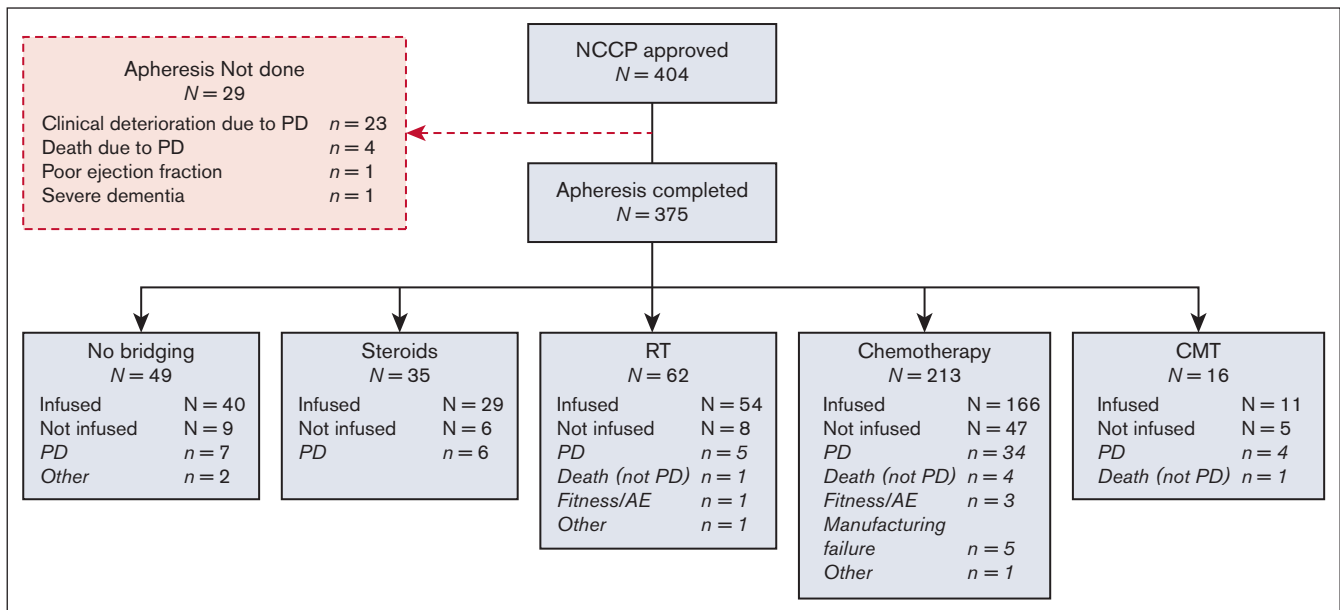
NCCP approved
$N = 404$

Apheresis Not done
$N = 29$
Clinical deterioration due to PD $n = 23$
Death due to PD $n = 4$
Poor ejection fraction $n = 1$
Severe dementia $n = 1$

Apheresis completed
$N = 375$

No bridging
$N = 49$
Infused N = 40
Not infused N = 9
PD $n = 7$
Other $n = 2$

Steroids
$N = 35$
Infused N = 29
Not infused N = 6
PD $n = 6$

RT
$N = 62$
Infused N = 54
Not infused N = 8
PD $n = 5$
Death (not PD) $n = 1$
Fitness/AE $n = 1$
Other $n = 1$

Chemotherapy
$N = 213$
Infused N = 166
Not infused N = 47
PD $n = 34$
Death (not PD) $n = 4$
Fitness/AE $n = 3$
Manufacturing failure $n = 5$
Other $n = 1$

CMT
$N = 16$
Infused N = 11
Not infused N = 5
PD $n = 4$
Death (not PD) $n = 1$